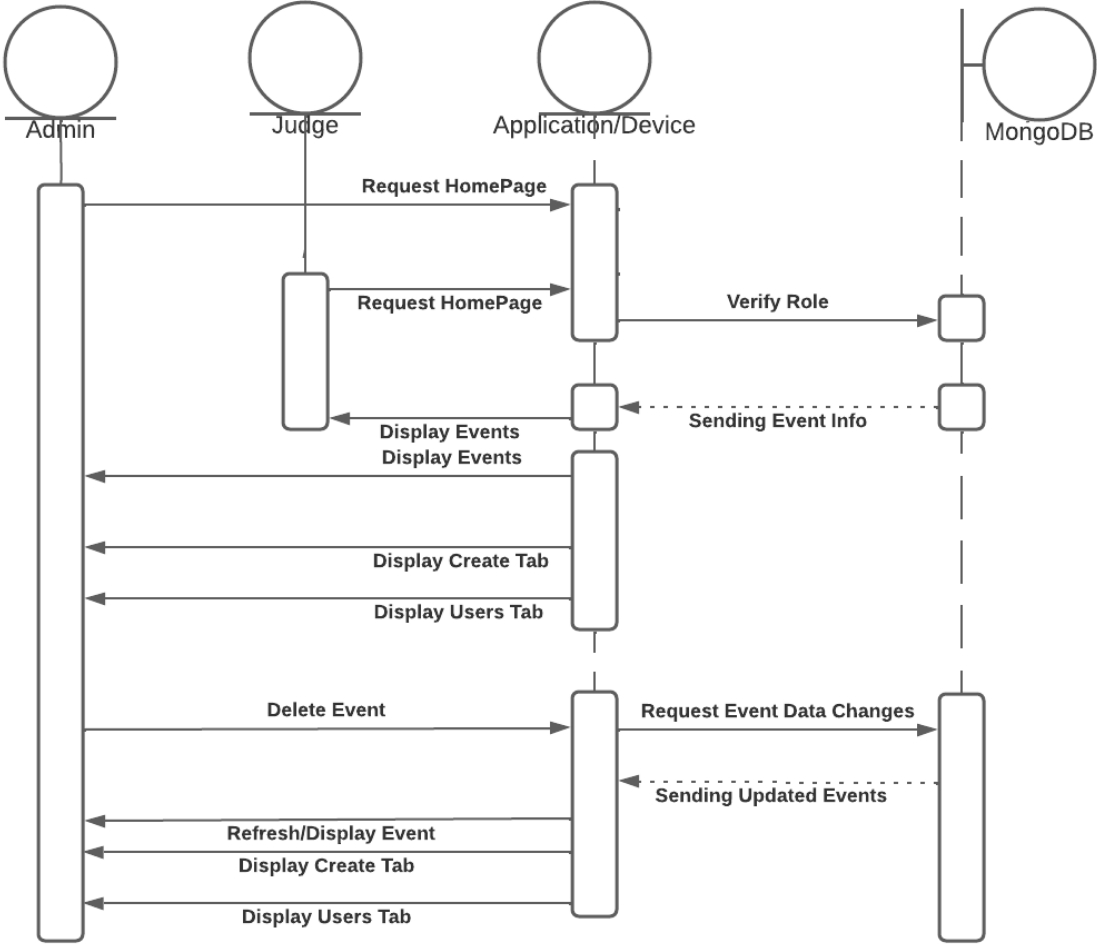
Admin

Judge

Application/Device

MongoDB

Request HomePage

Request HomePage

Verify Role

Display Events

Sending Event Info

Display Events

Display Create Tab

Display Users Tab

Delete Event

Request Event Data Changes

Sending Updated Events

Refresh/Display Event

Display Create Tab

Display Users Tab